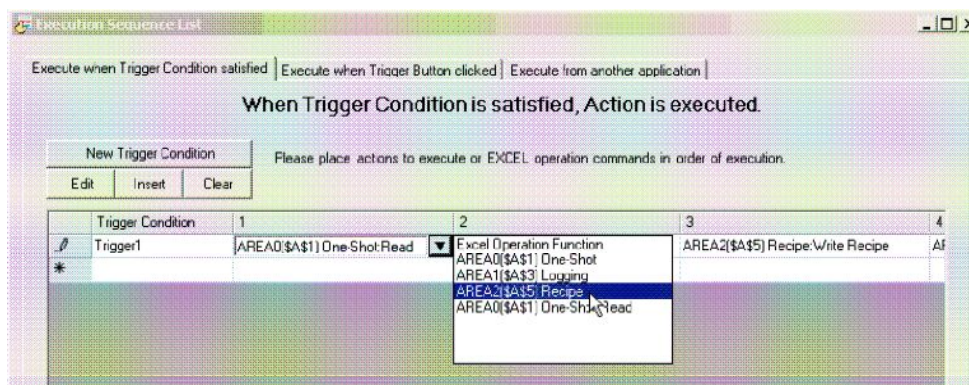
Execution Sequence List

Execute when Trigger Condition satisfied | Execute when Trigger Button clicked | Execute from another application

When Trigger Condition is satisfied, Action is executed.

New Trigger Condition

Edit | Insert | Clear

Please place actions to execute or EXCEL operation commands in order of execution.

| | Trigger Condition | 1 | 2 | 3 | 4 |
|---|---|---|---|---|---|
| | Trigger1 | AREA0[$A$1] One-Shot:Read | Excel Operation Function | AREA2[$A$5] Recipe:Write Recipe | AF |
| * | | | | | |

Excel Operation Function
AREA0[$A$1] One-Shot
AREA1[$A$3] Logging
AREA2[$A$5] Recipe
AREA0[$A$1] One-Shot:Read